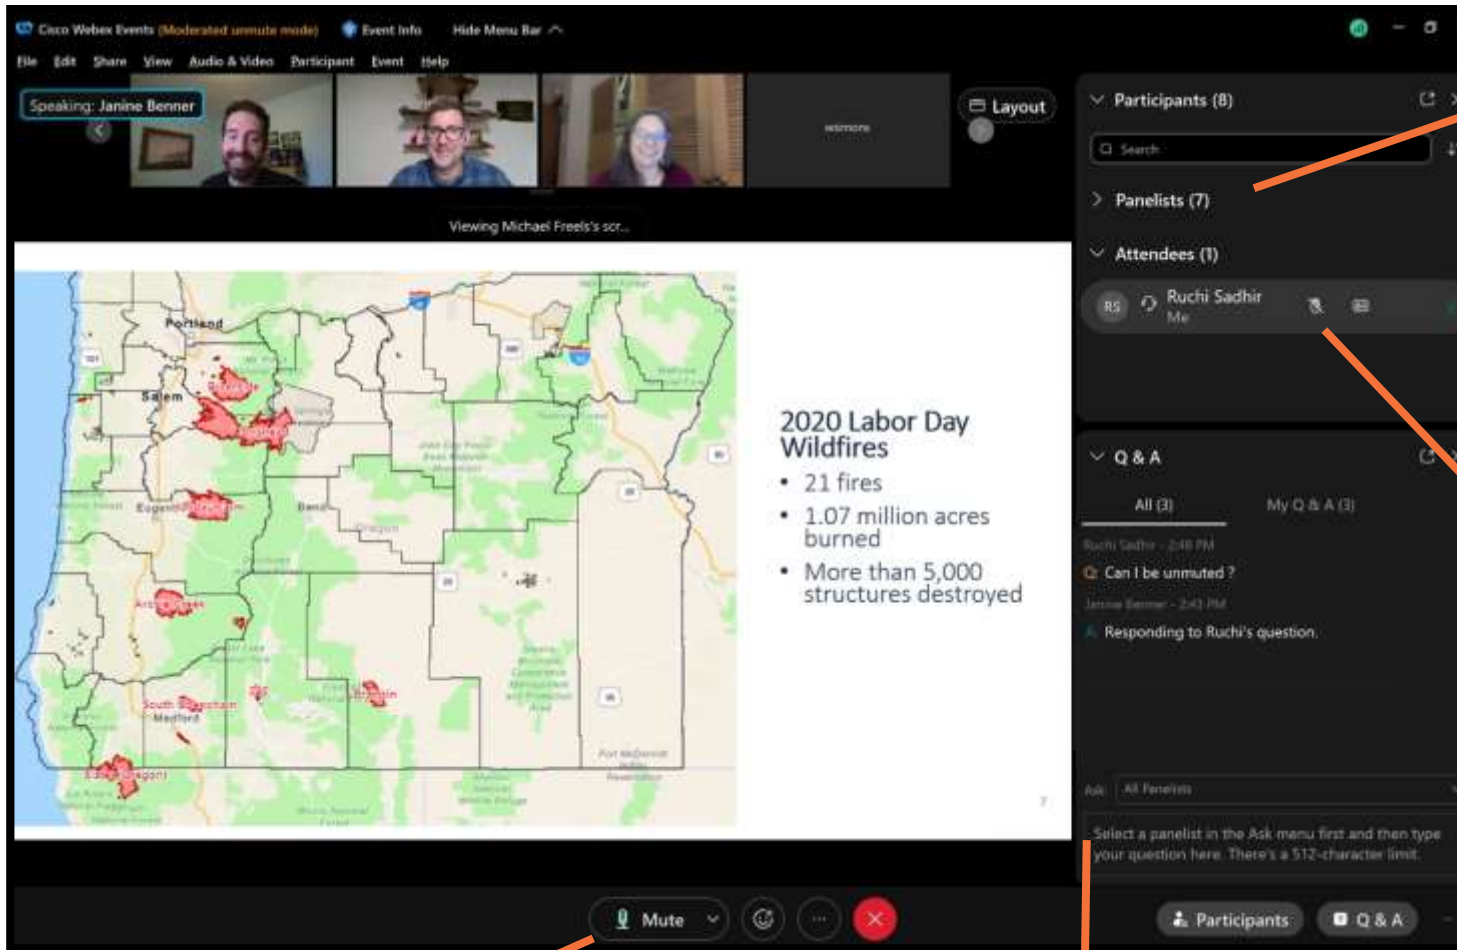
Cisco Webex Events (Moderated unmute mode) Event Info Hide Menu Bar

File Edit Share View Audio & Video Participant Event Help

Speaking: Janine Benner

Layout

Viewing Michael Freels's scr...

Portland

Salem

Eugene

Bend

Medford

2020 Labor Day Wildfires

• 21 fires

• 1.07 million acres burned

• More than 5,000 structures destroyed

Participants (8)

Search

Panelists (7)

Attendees (1)

RS Ruchi Sadhir Me

Q & A

All (3) My Q & A (3)

Ruchi Sadhir - 2:41 PM

Q: Can I be unmuted ?

Janine Benner - 2:43 PM

A: Responding to Ruchi's question.

Ask: All Panelists

Select a panelist in the Ask menu first and then type your question here. There's a 512-character limit.

Mute

Participants

Q & A